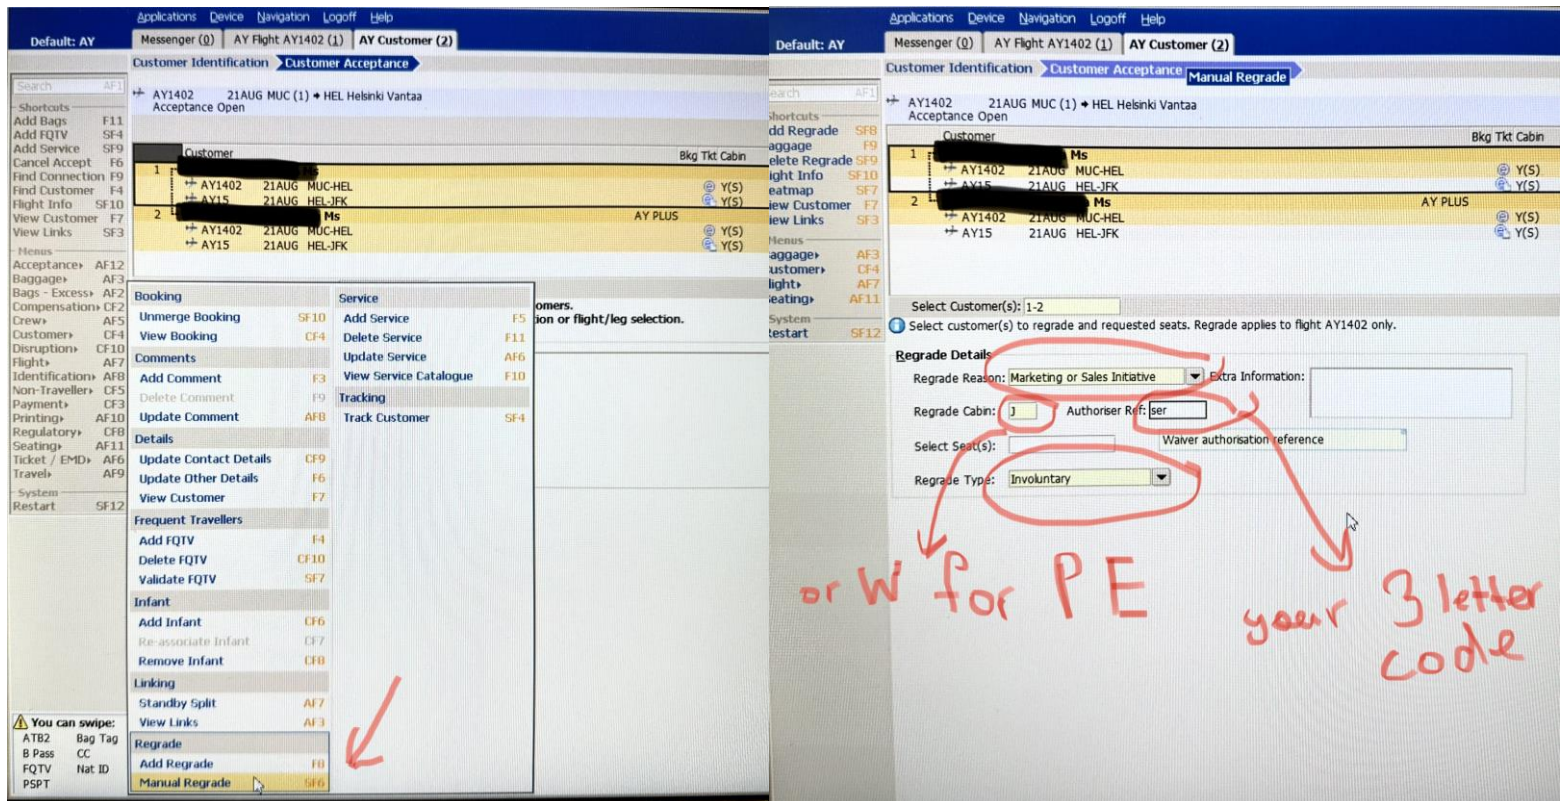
Applications Device Navigation Logoff Help

Default: AY

Messenger (0) AY Flight AY1402 (1) AY Customer (2)

Customer Identification Customer Acceptance

Search AF1

Shortcuts
Add Bags F11
Add FQTV SF4
Add Service SF9
Cancel Accept F6
Find Connection F9
Find Customer F4
Flight Info SF10
View Customer F7
View Links SF3

Menus
Acceptance AF12
Baggage AF3
Bags - Excess AF2
Compensation CF2
Crew AF5
Customer CF4
Disruption CF10
Flight AF7
Identification AF8
Non-Traveller CF5
Payment CF3
Printing AF10
Regulatory CF8
Seating AF11
Ticket / EMD AF6
Travel AF9

System
Restart SF12

You can swipe:
ATB2 Bag Tag
B Pass CC
FQTV Nat ID
PSPT

AY1402 21AUG MUC (1) → HEL Helsinki Vantaa
Acceptance Open

| | Customer | | Bkg Tkt Cabin |
|---|---|---|---|
| 1 | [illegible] Ms | | |
| | AY1402 21AUG MUC-HEL | | Y(S) |
| | AY15 21AUG HEL-JFK | | Y(S) |
| 2 | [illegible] Ms | AY PLUS | |
| | AY1402 21AUG MUC-HEL | | Y(S) |
| | AY15 21AUG HEL-JFK | | Y(S) |

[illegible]omers.
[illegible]ion or flight/leg selection.

Booking
Unmerge Booking SF10
View Booking CF4
Comments
Add Comment F3
Delete Comment F9
Update Comment AF8
Details
Update Contact Details CF9
Update Other Details F6
View Customer F7
Frequent Travellers
Add FQTV F4
Delete FQTV CF10
Validate FQTV SF7
Infant
Add Infant CF6
Re-associate Infant CF7
Remove Infant CF8
Linking
Standby Split AF7
View Links AF3
Regrade
Add Regrade F8
Manual Regrade SF6

Service
Add Service F5
Delete Service F11
Update Service AF6
View Service Catalogue F10
Tracking
Track Customer SF4

Applications Device Navigation Logoff Help

Default: AY

Messenger (0) AY Flight AY1402 (1) AY Customer (2)

Customer Identification Customer Acceptance Manual Regrade

earch AF1

hortcuts
dd Regrade SF8
aggage F9
elete Regrade SF9
ight Info SF10
eatmap SF7
iew Customer F7
iew Links SF3

Menus
aggage AF3
ustomer CF4
light AF7
eating AF11

System
estart SF12

AY1402 21AUG MUC (1) → HEL Helsinki Vantaa
Acceptance Open

| | Customer | | Bkg Tkt Cabin |
|---|---|---|---|
| 1 | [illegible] Ms | | |
| | AY1402 21AUG MUC-HEL | | Y(S) |
| | AY15 21AUG HEL-JFK | | Y(S) |
| 2 | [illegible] Ms | AY PLUS | |
| | AY1402 21AUG MUC-HEL | | Y(S) |
| | AY15 21AUG HEL-JFK | | Y(S) |

Select Customer(s): 1-2
Select customer(s) to regrade and requested seats. Regrade applies to flight AY1402 only.

Regrade Details
Regrade Reason: Marketing or Sales Initiative Extra Information:
Regrade Cabin: J Authoriser Ref: ser
Select Seat(s): Waiver authorisation reference
Regrade Type: Involuntary

or W for PE

your 3 letter code